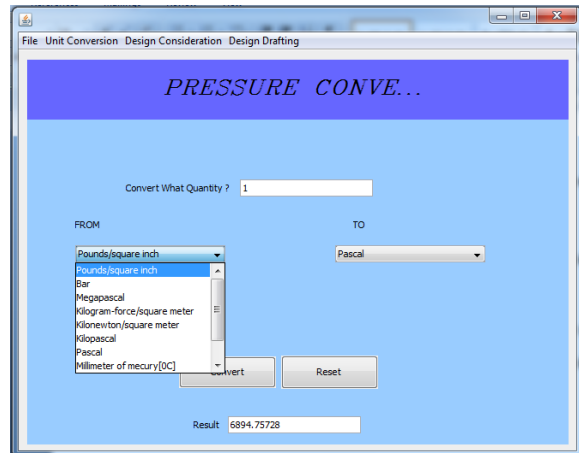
File Unit Conversion Design Consideration Design Drafting

PRESSURE CONVE...

Convert What Quantity ? 1

FROM

TO

Pounds/square inch

Pascal

Pounds/square inch
Bar
Megapascal
Kilogram-force/square meter
Kilonewton/square meter
Kilopascal
Pascal
Millimeter of mecury[0C]

Convert

Reset

Result 6894.75728